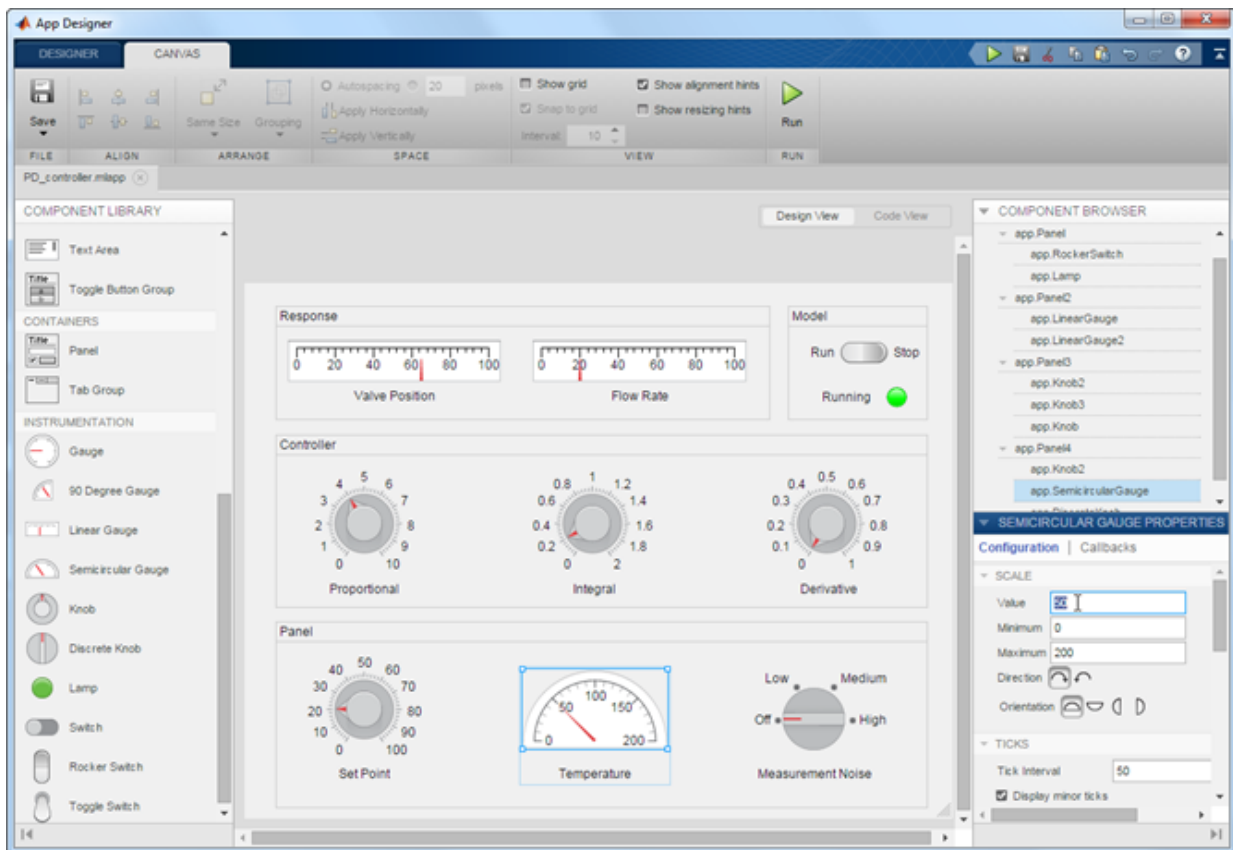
App Designer

DESIGNER CANVAS

Save
FILE
ALIGN
Same Size Grouping
ARRANGE
Autospacing 20 pixels
Apply Horizontally
Apply Vertically
SPACE
Show grid
Snap to grid
Interval 10
Show alignment hints
Show resizing hints
VIEW
Run
RUN

PD_controller.mlapp

COMPONENT LIBRARY
Text Area
Toggle Button Group
CONTAINERS
Panel
Tab Group
INSTRUMENTATION
Gauge
90 Degree Gauge
Linear Gauge
Semicircular Gauge
Knob
Discrete Knob
Lamp
Switch
Rocker Switch
Toggle Switch

Design View Code View

Response
0 20 40 60 80 100
Valve Position
0 20 40 60 80 100
Flow Rate

Model
Run Stop
Running

Controller
0 1 2 3 4 5 6 7 8 9 10
Proportional
0 0.2 0.4 0.6 0.8 1 1.2 1.4 1.6 1.8 2
Integral
0 0.1 0.2 0.3 0.4 0.5 0.6 0.7 0.8 0.9 1
Derivative

Panel
0 10 20 30 40 50 60 70 80 90 100
Set Point
0 50 100 150 200
Temperature
Low Medium Off High
Measurement Noise

COMPONENT BROWSER
app.Panel
app.RockerSwitch
app.Lamp
app.Panel2
app.LinearGauge
app.LinearGauge2
app.Panel3
app.Knob2
app.Knob3
app.Knob
app.Panel4
app.Knob2
app.SemicircularGauge

SEMICIRCULAR GAUGE PROPERTIES
Configuration | Callbacks
SCALE
Value 25
Minimum 0
Maximum 200
Direction
Orientation
TICKS
Tick Interval 50
Display minor ticks